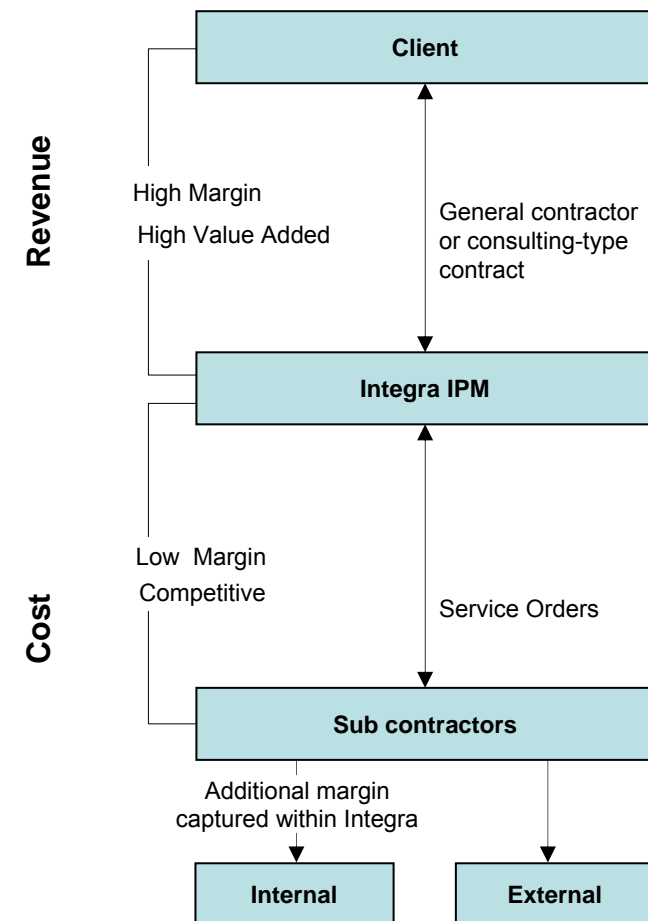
Client

Revenue

High Margin

High Value Added

General contractor or consulting-type contract

Integra IPM

Low Margin

Competitive

Cost

Service Orders

Sub contractors

Additional margin captured within Integra

Internal

External